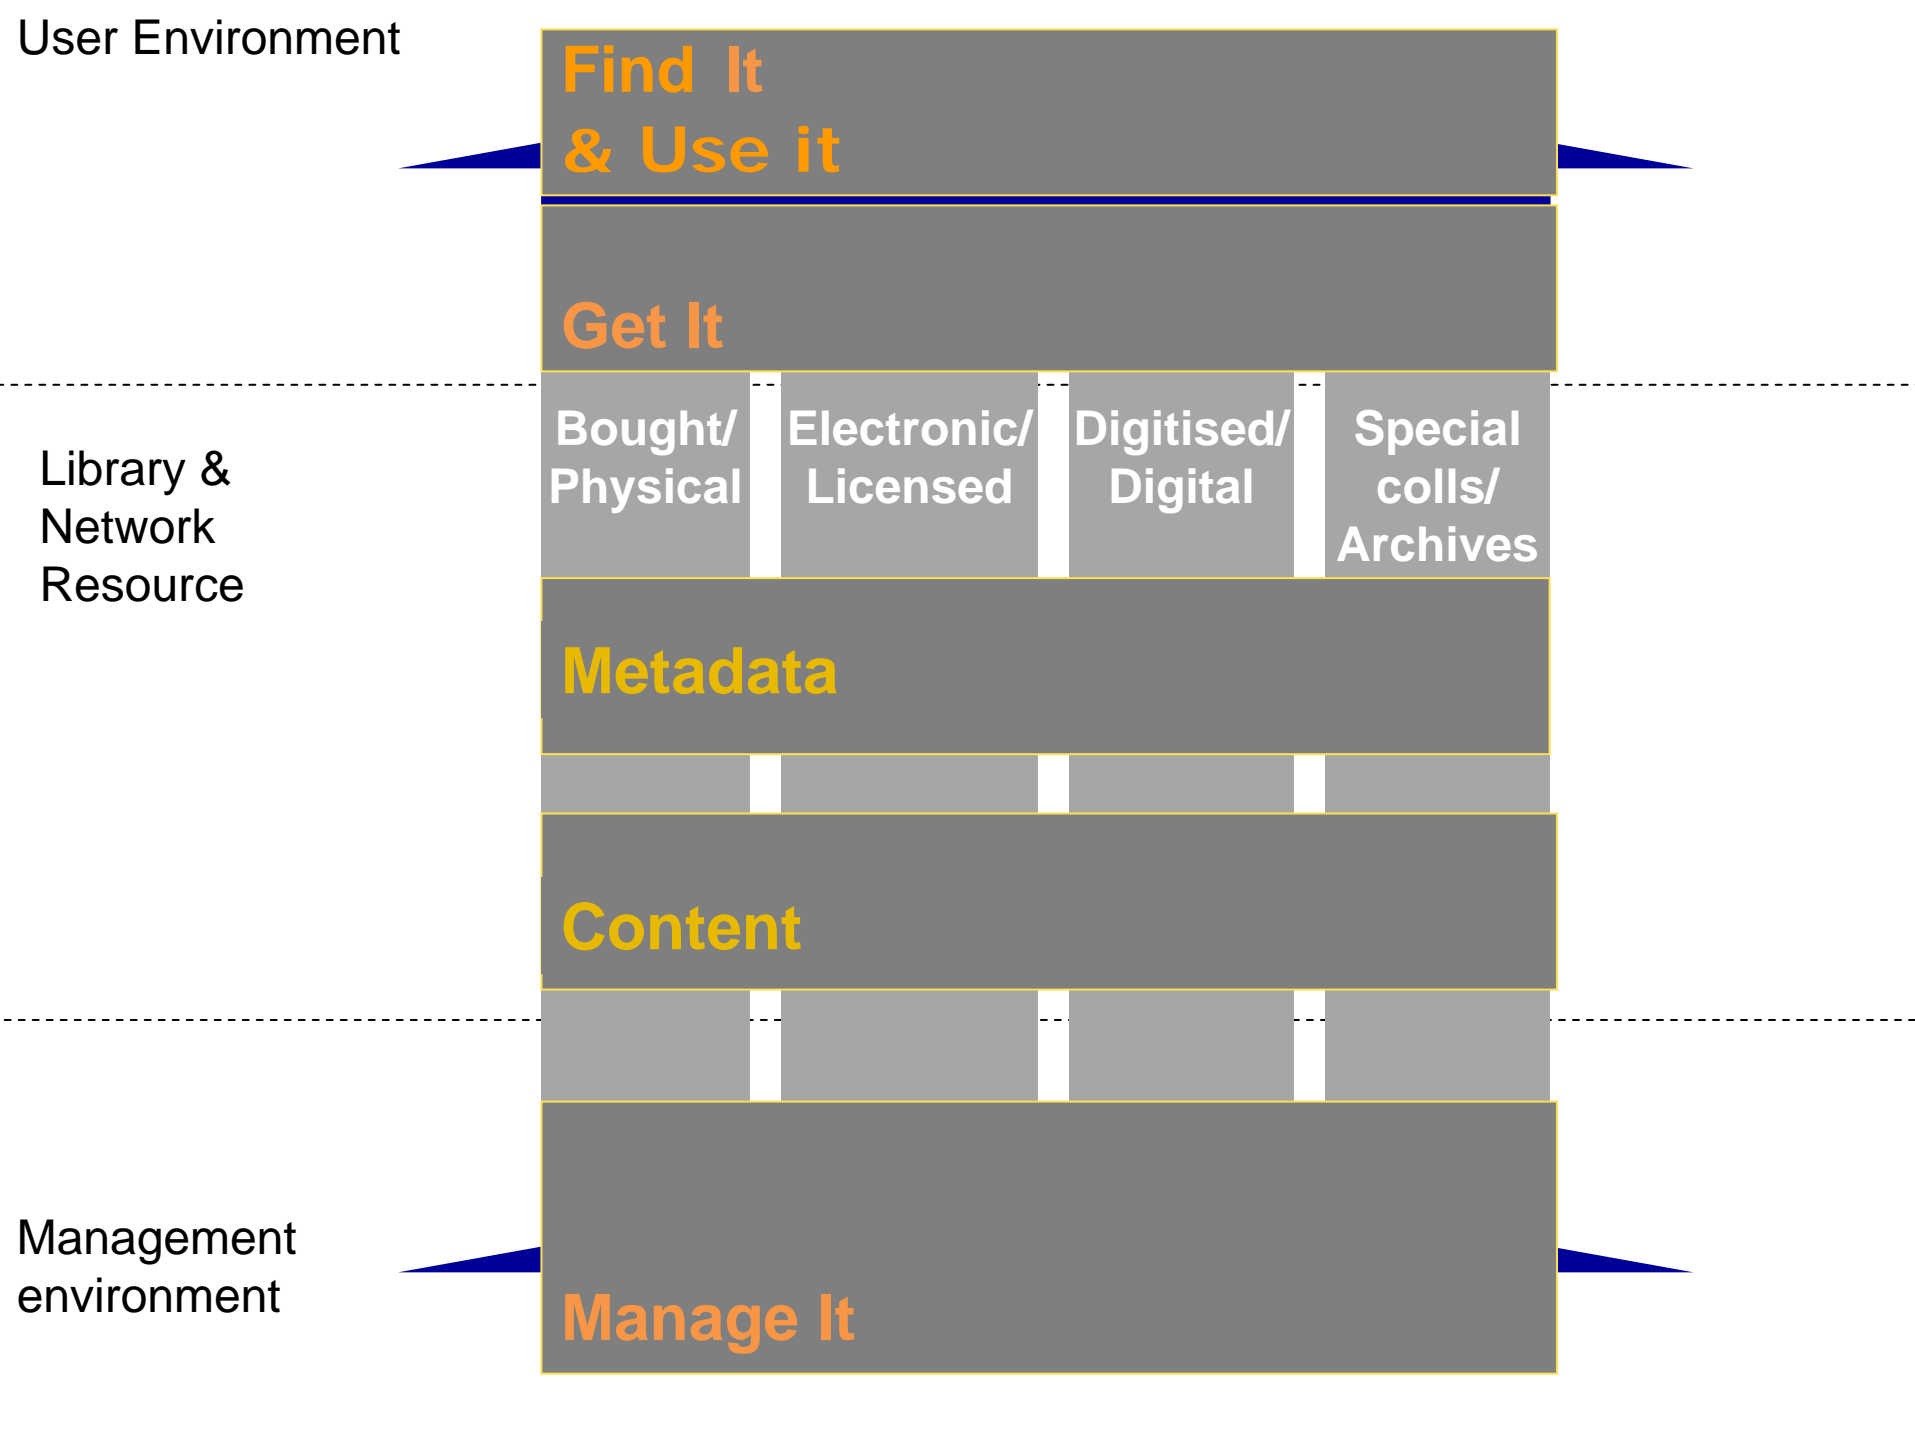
User Environment

Find It
& Use it

Get It

Library & Network Resource

Bought/ Physical

Electronic/ Licensed

Digitised/ Digital

Special colls/ Archives

Metadata

Content

Management environment

Manage It